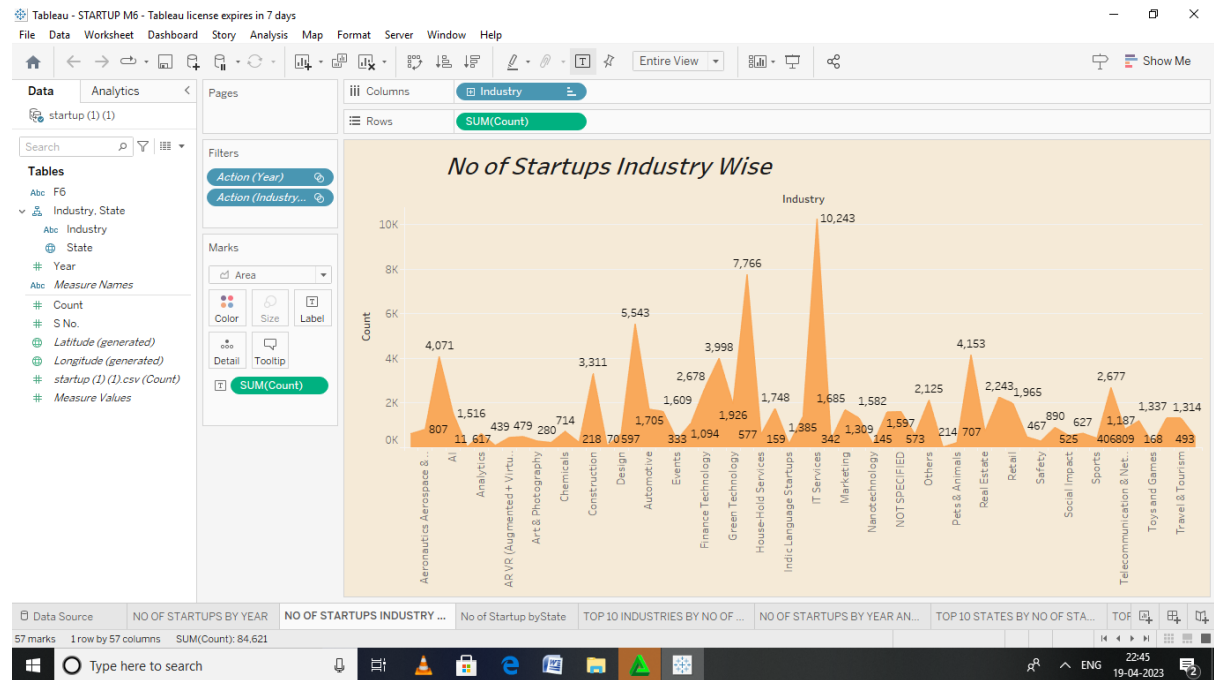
Tableau - STARTUP M6 - Tableau license expires in 7 days

File Data Worksheet Dashboard Story Analysis Map Format Server Window Help

Entire View

Show Me

Data Analytics

startup (1) (1)

Search

Tables

Abc F6

Industry, State

Abc Industry

State

Year

Abc Measure Names

Count

S No.

Latitude (generated)

Longitude (generated)

startup (1) (1).csv (Count)

Measure Values

Pages

Filters

Action (Year)

Action (Industry...

Marks

Area

Color Size Label

Detail Tooltip

SUM(Count)

Columns Industry

Rows SUM(Count)

No of Startups Industry Wise

Industry

Count

10K
8K
6K
4K
2K
0K

4,071 807 11 617 1,516 439 479 280 714 3,311 218 70 597 5,543 1,705 333 1,609 2,678 1,094 3,998 1,926 7,766 577 1,748 159 1,385 10,243 1,685 342 1,309 1,582 145 1,597 573 2,125 214 4,153 707 2,243 1,965 467 890 525 627 406 2,677 809 1,187 168 1,337 1,314 493

Aeronautics Aerospace &... AI Analytics AR VR (Augmented + Virtu... Art & Photography Chemicals Construction Design Automotive Events Finance Technology Green Technology House-Hold Services Indic Language Startups IT Services Marketing Nanotechnology NOT SPECIFIED Others Pets & Animals Real Estate Retail Safety Social Impact Sports Telecommunication & Net... Toys and Games Travel & Tourism

Data Source NO OF STARTUPS BY YEAR NO OF STARTUPS INDUSTRY ... No of Startup byState TOP 10 INDUSTRIES BY NO OF ... NO OF STARTUPS BY YEAR AN... TOP 10 STATES BY NO OF STA... TOF

57 marks 1 row by 57 columns SUM(Count): 84,621

Type here to search

ENG 22:45 19-04-2023